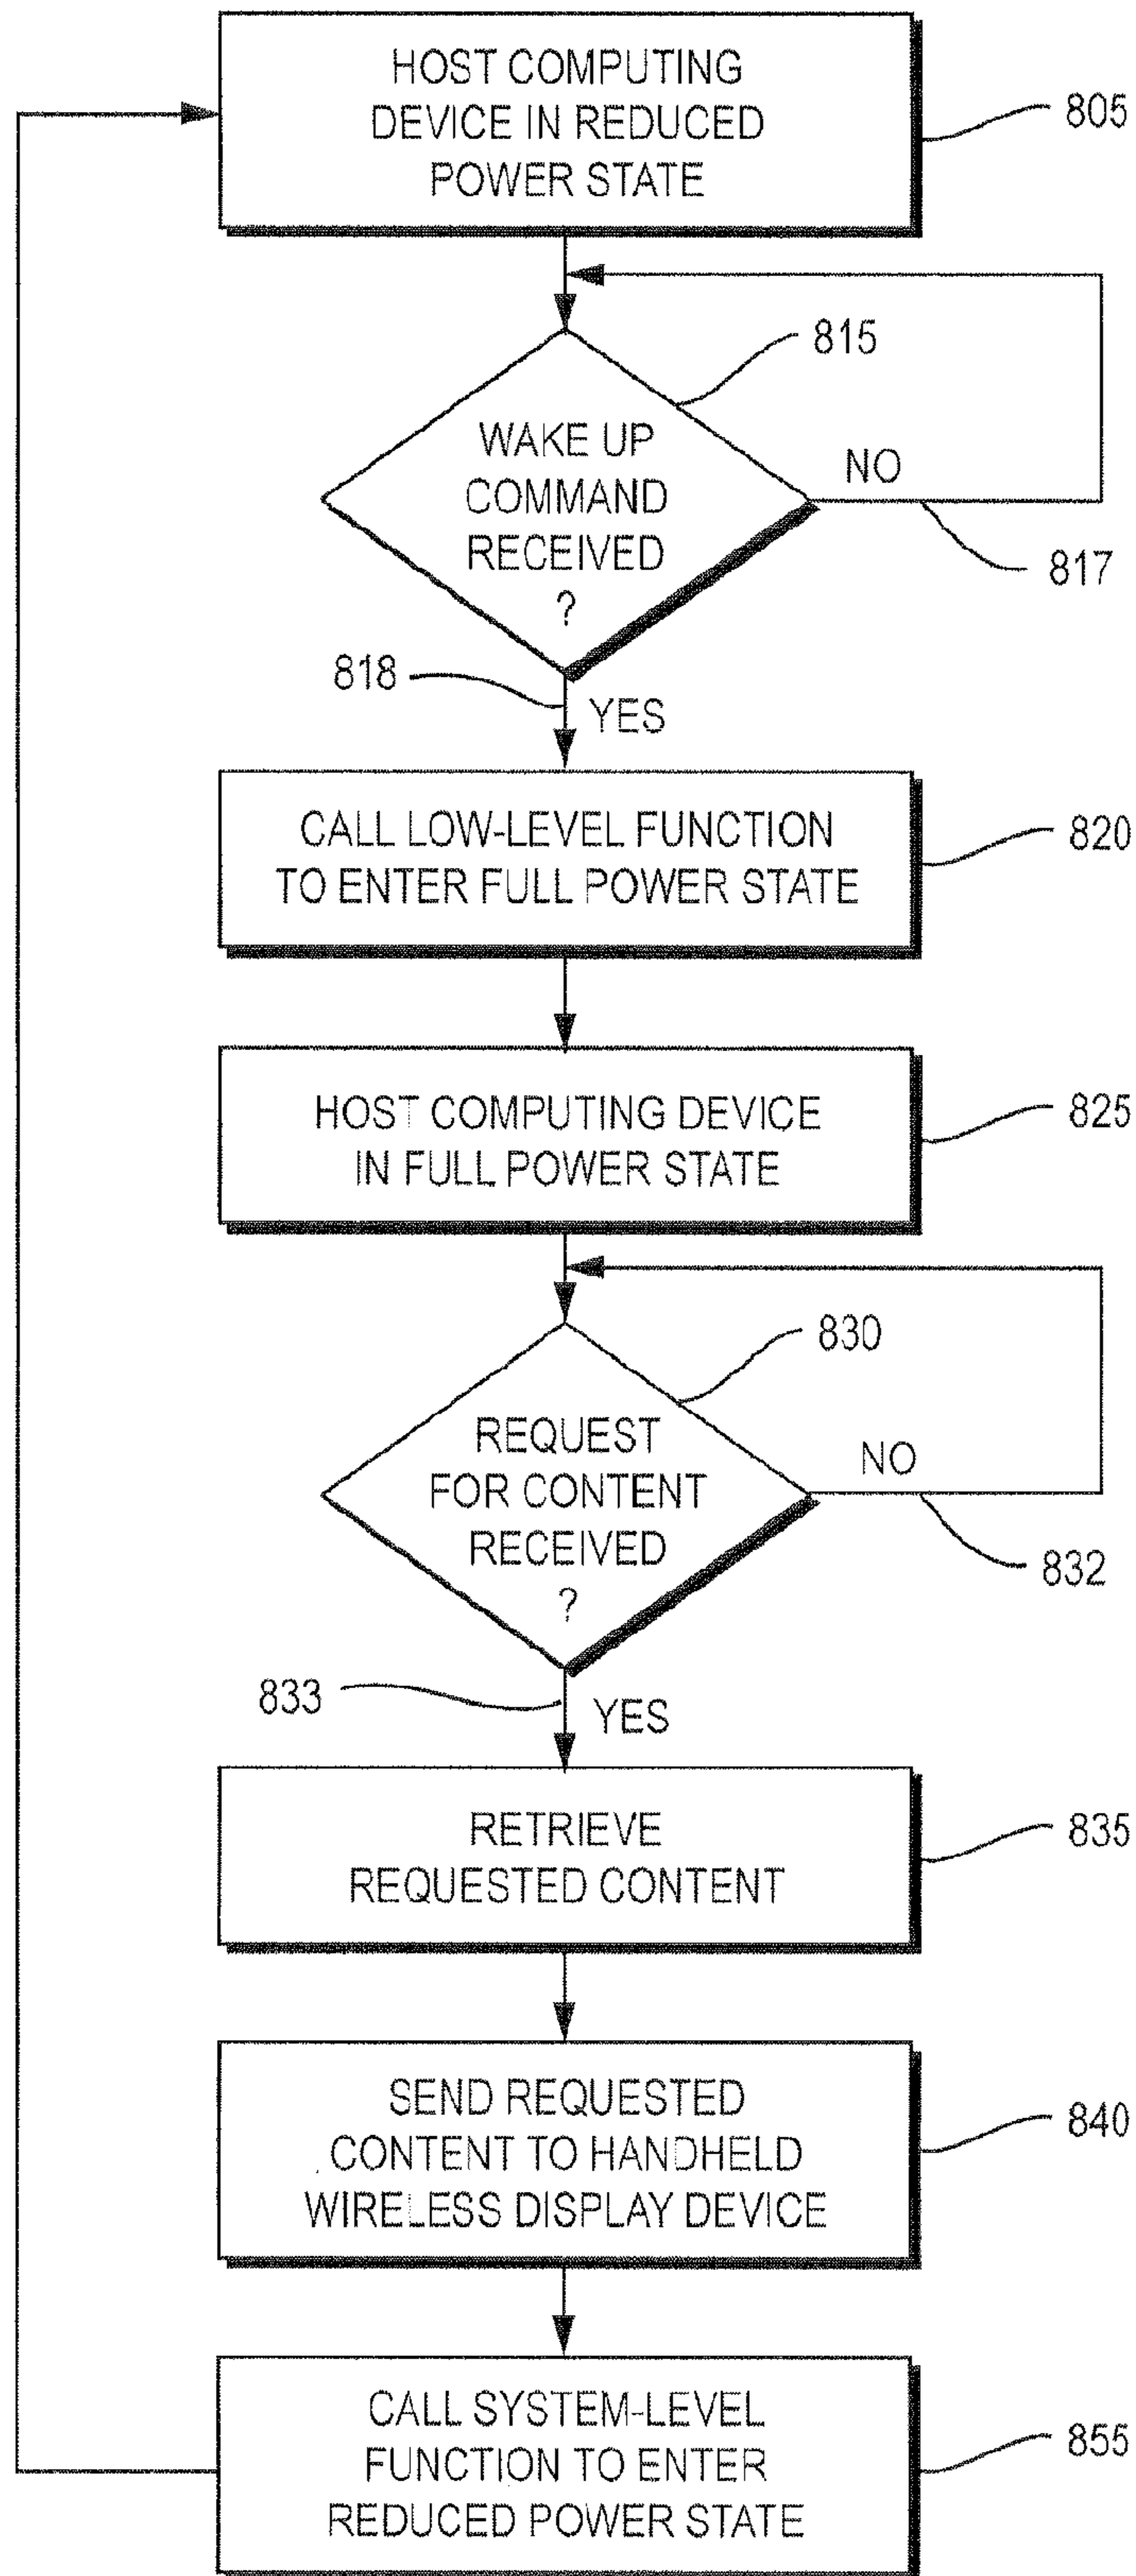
HOST COMPUTING DEVICE IN REDUCED POWER STATE

805

815

WAKE UP COMMAND RECEIVED ?

NO

817

818

YES

CALL LOW-LEVEL FUNCTION TO ENTER FULL POWER STATE

820

HOST COMPUTING DEVICE IN FULL POWER STATE

825

830

REQUEST FOR CONTENT RECEIVED ?

NO

832

833

YES

RETRIEVE REQUESTED CONTENT

835

SEND REQUESTED CONTENT TO HANDHELD WIRELESS DISPLAY DEVICE

840

CALL SYSTEM-LEVEL FUNCTION TO ENTER REDUCED POWER STATE

855